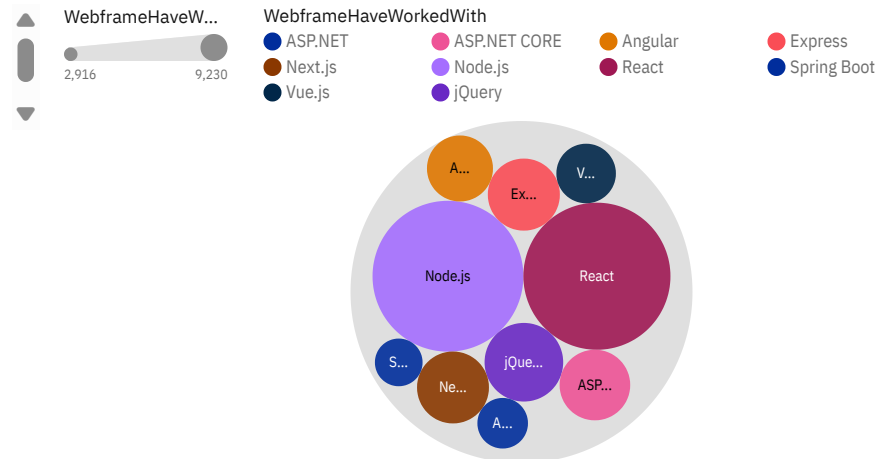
WebframeHaveW...

2,916 9,230

WebframeHaveWorkedWith

ASP.NET
ASP.NET CORE
Angular
Express
Next.js
Node.js
React
Spring Boot
Vue.js
jQuery

A...
Ex...
V...
Node.js
React
S...
Ne...
jQue...
ASP...
A...